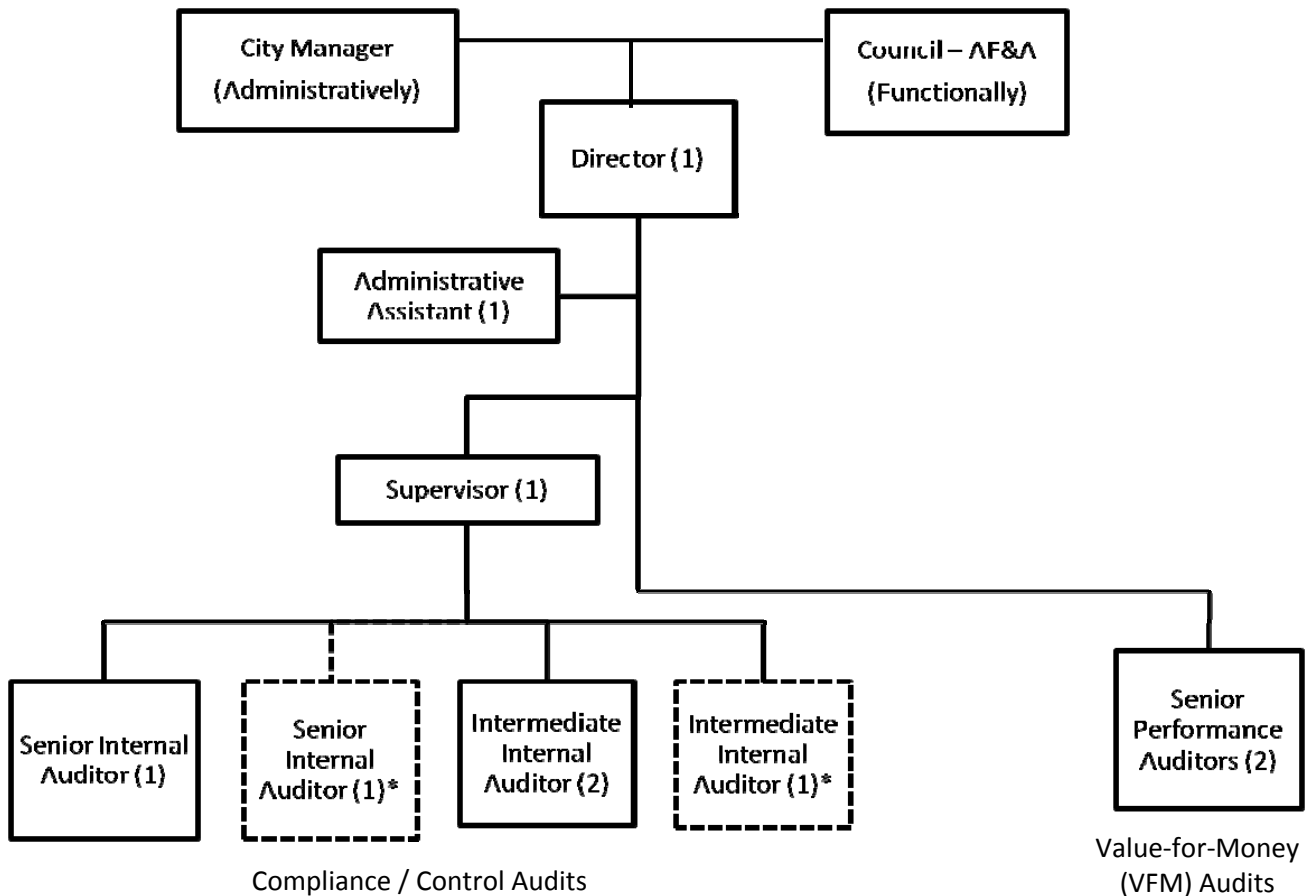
City Manager (Administratively)

Council – AF&A (Functionally)

Director (1)

Administrative Assistant (1)

Supervisor (1)

Senior Internal Auditor (1)

Senior Internal Auditor (1)*

Intermediate Internal Auditor (2)

Intermediate Internal Auditor (1)*

Senior Performance Auditors (2)

Compliance / Control Audits

Value-for-Money (VFM) Audits